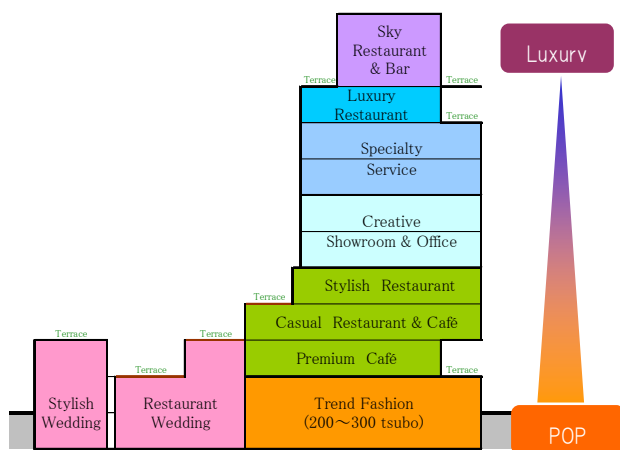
Sky Restaurant & Bar

Terrace

Terrace

Luxury Restaurant

Terrace

Specialty Service

Creative Showroom & Office

Stylish Restaurant

Terrace

Casual Restaurant & Café

Premium Café

Terrace

Terrace

Terrace

Terrace

Stylish Wedding

Restaurant Wedding

Trend Fashion (200～300 tsubo)

Luxurv

POP